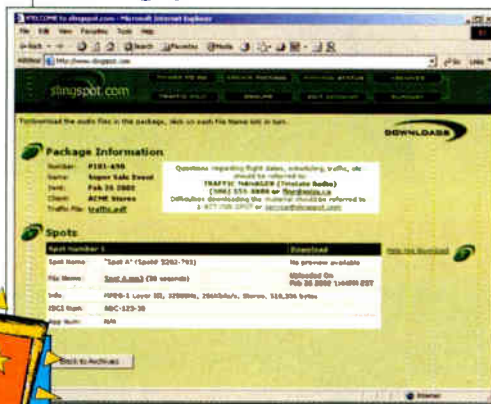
WELCOME to stingspot.com - Microsoft Internet Explorer

File Edit View Favorites Tools Help

Back Search Favorites Media

Address http://www.stingspot.com

stingspot.com

DOWNLOADS

To download the audio files in the package, click on each File Name link in turn.

Package Information

Number: P101-450
Name: Super Sale Event
Sent: Feb 26 2002
Client: ACME Stores
Traffic File: traffic.pdf

Questions regarding flight dates, scheduling, traffic, etc should be referred to: TRAFFIC MANAGER (Tristate Radio) (555) 555-5555 or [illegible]
Difficulties downloading the material should be referred to 1-877-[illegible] or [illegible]

Spots

| Spot Number 1 | | Download |
|---|---|---|
| Spot Name: | "Spot A" (Spot# 3202-701) | No preview available |
| File Name: | Spot A.mp3 (30 seconds) | Uploaded On Feb 26 2002 1:00PM EST |
| Info: | MPEG-1 Layer III, 32000Hz, 256Kbits/s, Stereo, 510,336 bytes | |
| ISCI Num: | ABC-123-30 | |
| Rep Num: | N/A | |

Help Me Download

Back to Archives

Internet